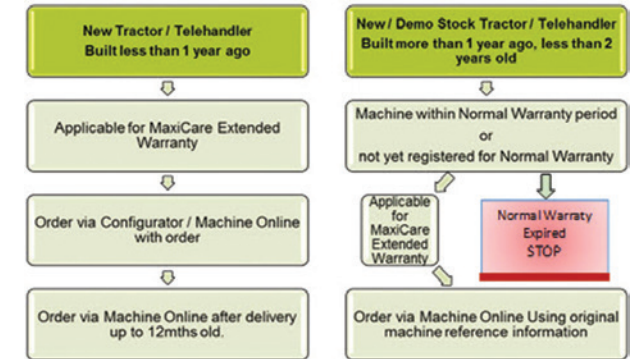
New Tractor / Telehandler
Built less than 1 year ago

Applicable for MaxiCare Extended Warranty

Order via Configurator / Machine Online with order

Order via Machine Online after delivery up to 12mths old.

New / Demo Stock Tractor / Telehandler
Built more than 1 year ago, less than 2 years old

Machine within Normal Warranty period
or
not yet registered for Normal Warranty

Applicable for MaxiCare Extended Warranty

Normal Warraty Expired
STOP

Order via Machine Online Using original machine reference information